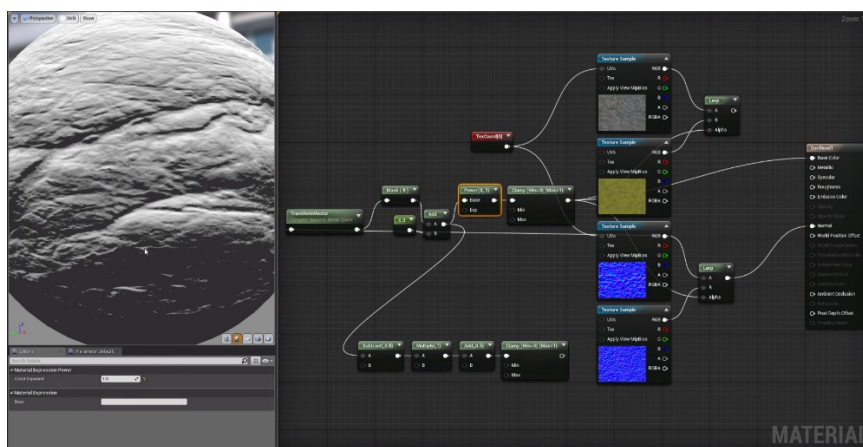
Perspective Unlit Show

Zoom

Texture Sample
UVs RGB
Tex R
Apply View MipBias G
B
A
RGBA

Lerp
A
B
Alpha

TexCoord[0]

Texture Sample
UVs RGB
Tex R
Apply View MipBias G
B
A
RGBA

TransformVector
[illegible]

Mask ( B )

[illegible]

Add
A
B

Power(X, Y)
Base
Exp

Clamp (Min=0) (Max=1)
Min
Max

Texture Sample
UVs RGB
Tex R
Apply View MipBias G
B
A
RGBA

Lerp
A
B
Alpha

Texture Sample
UVs RGB
Tex R
Apply View MipBias G
B
A
RGBA

Subtract(1,0)
A
B

Multiply(,1)
A
B

Add(,0)
A
B

Clamp (Min=0) (Max=1)
Min
Max

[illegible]
Base Color
Metallic
Specular
Roughness
Emissive Color
Opacity
Opacity Mask
Normal
World Position Offset
World Displacement
Tessellation Multiplier
Subsurface Color
Custom Data 0
Custom Data 1
Ambient Occlusion
Refraction
Pixel Depth Offset
Shading Model

Details Parameter Defaults
Search Details
Material Expression Power
Const Exponent 1.0
Material Expression
Desc

MATERIAL